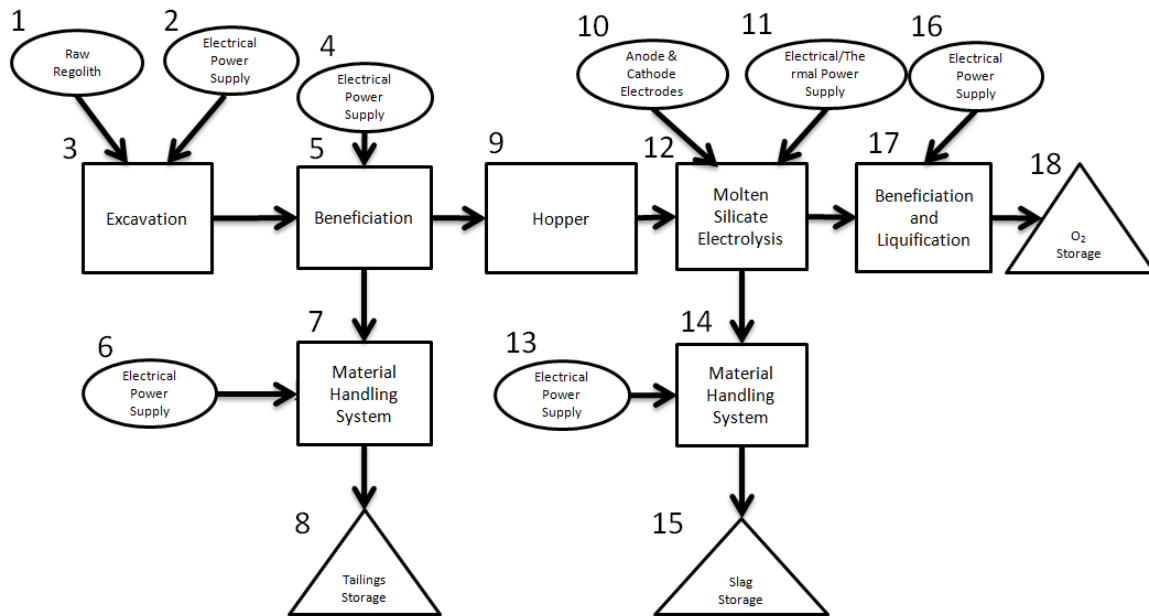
1
Raw Regolith

2
Electrical Power Supply

4
Electrical Power Supply

10
Anode & Cathode Electrodes

11
Electrical/The rmal Power Supply

16
Electrical Power Supply

3
Excavation

5
Beneficiation

9
Hopper

12
Molten Silicate Electrolysis

17
Beneficiation and Liquification

18
$O_2$ Storage

6
Electrical Power Supply

7
Material Handling System

13
Electrical Power Supply

14
Material Handling System

8
Tailings Storage

15
Slag Storage